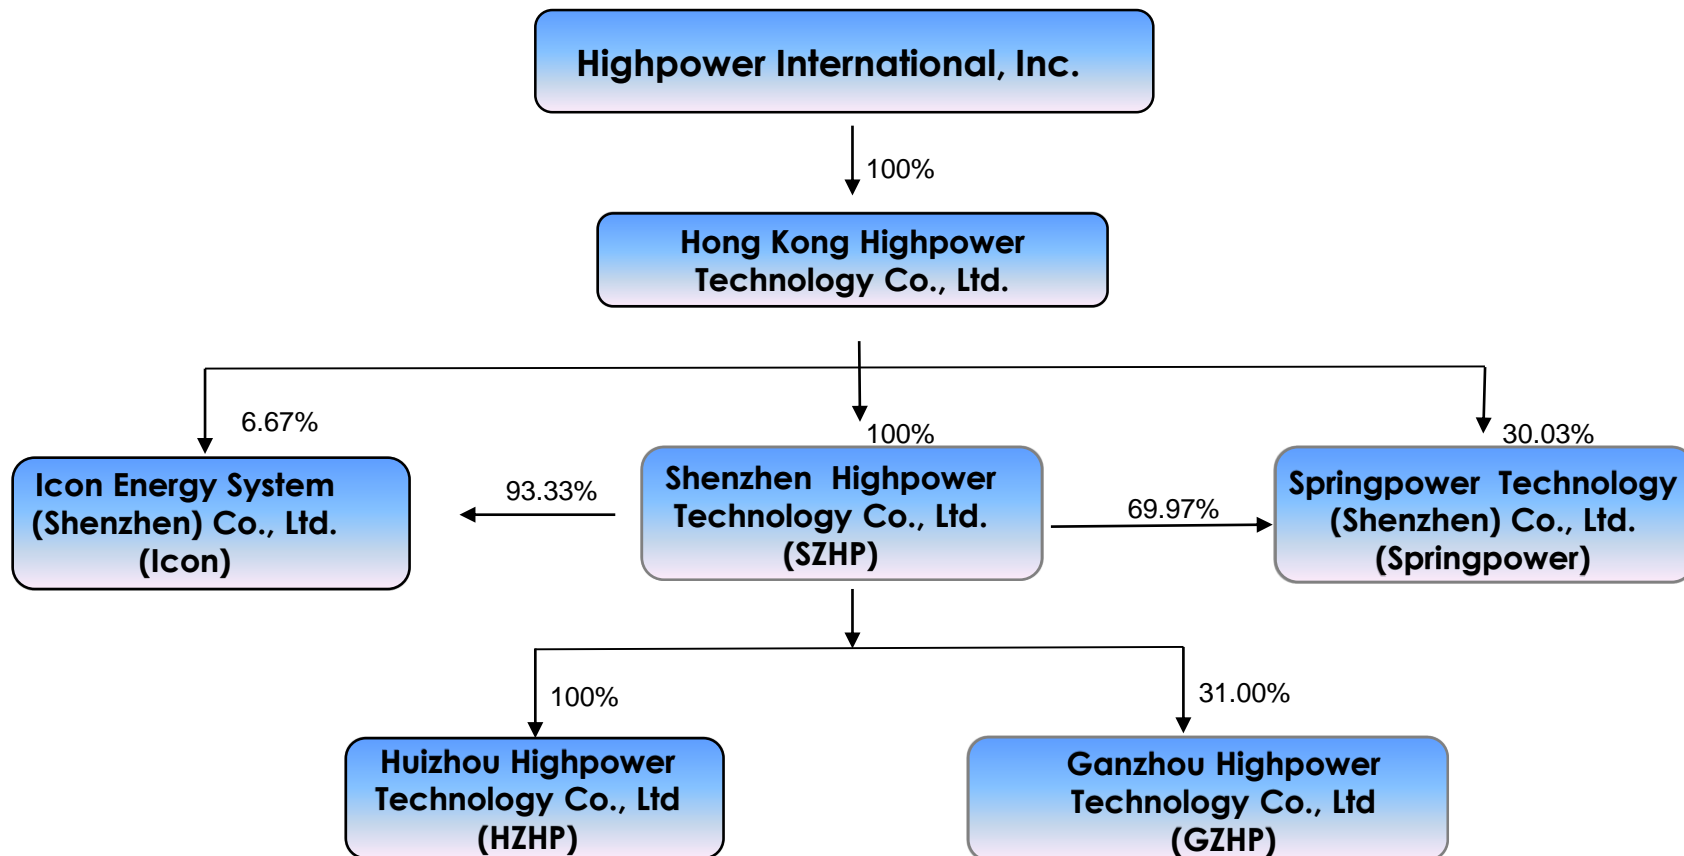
Highpower International, Inc.

100%

Hong Kong Highpower Technology Co., Ltd.

6.67%

100%

30.03%

Icon Energy System (Shenzhen) Co., Ltd. (Icon)

93.33%

Shenzhen Highpower Technology Co., Ltd. (SZHP)

69.97%

Springpower Technology (Shenzhen) Co., Ltd. (Springpower)

100%

31.00%

Huizhou Highpower Technology Co., Ltd (HZHP)

Ganzhou Highpower Technology Co., Ltd (GZHP)